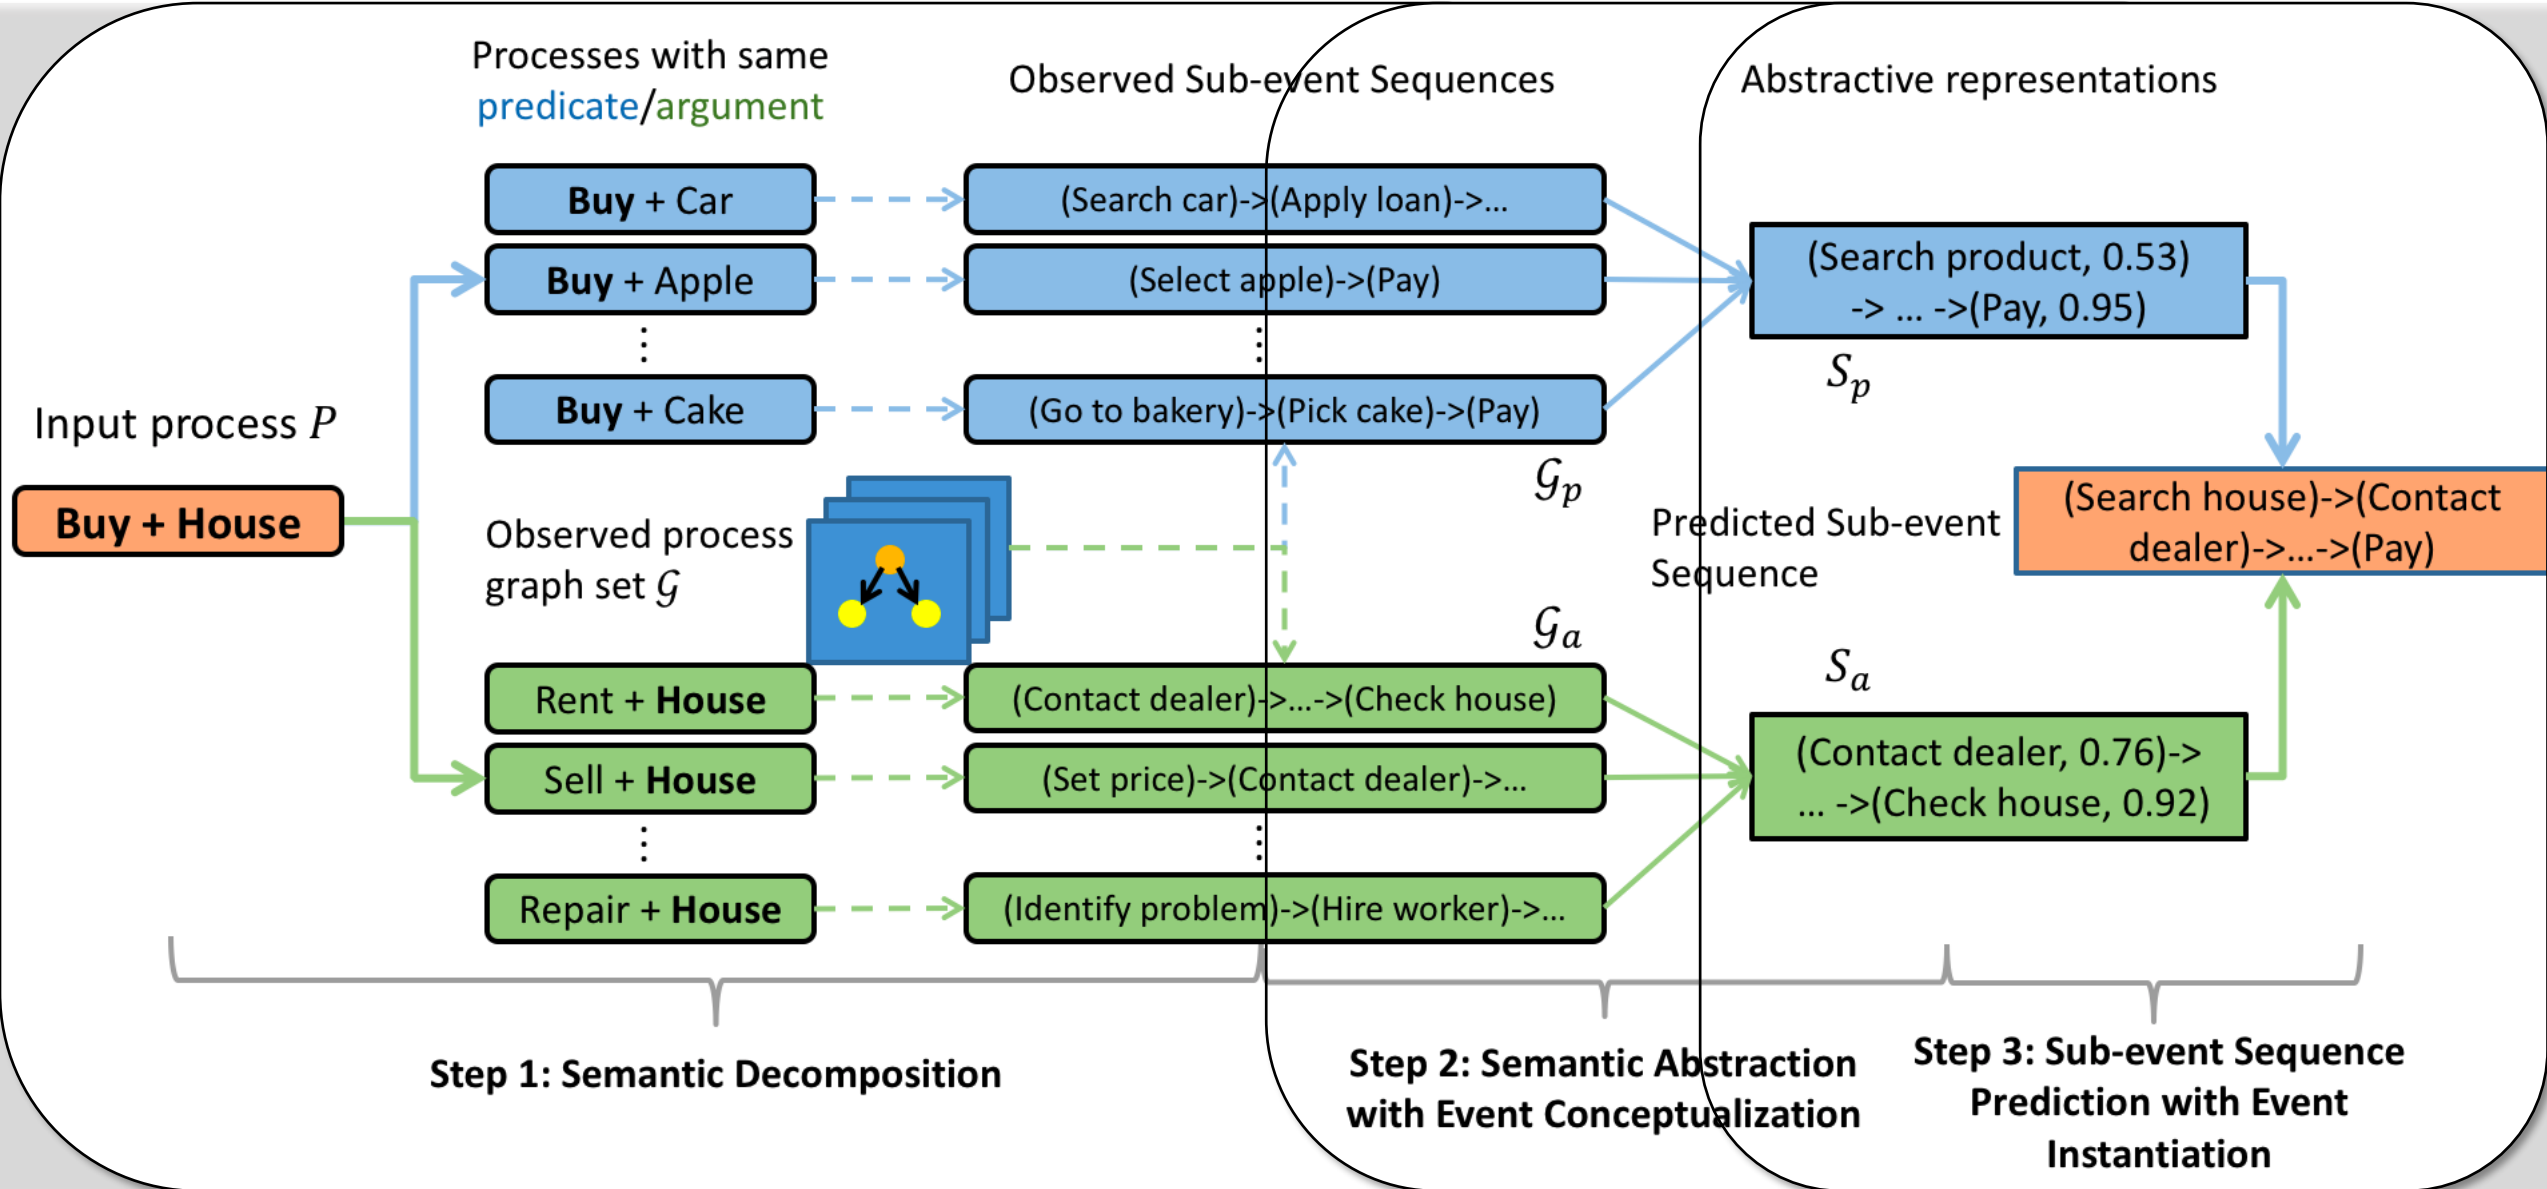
Processes with same predicate/argument

Observed Sub-event Sequences

Abstractive representations

Buy + Car

(Search car)->(Apply loan)->...

Buy + Apple

(Select apple)->(Pay)

(Search product, 0.53) -> ... ->(Pay, 0.95)

$S_p$

Buy + Cake

(Go to bakery)->(Pick cake)->(Pay)

Input process $P$

Buy + House

$\mathcal{G}_p$

Observed process graph set $\mathcal{G}$

Predicted Sub-event Sequence

(Search house)->(Contact dealer)->...->(Pay)

$\mathcal{G}_a$

$S_a$

Rent + House

(Contact dealer)->...->(Check house)

Sell + House

(Set price)->(Contact dealer)->...

(Contact dealer, 0.76)-> ... ->(Check house, 0.92)

Repair + House

(Identify problem)->(Hire worker)->...

Step 1: Semantic Decomposition

Step 2: Semantic Abstraction with Event Conceptualization

Step 3: Sub-event Sequence Prediction with Event Instantiation